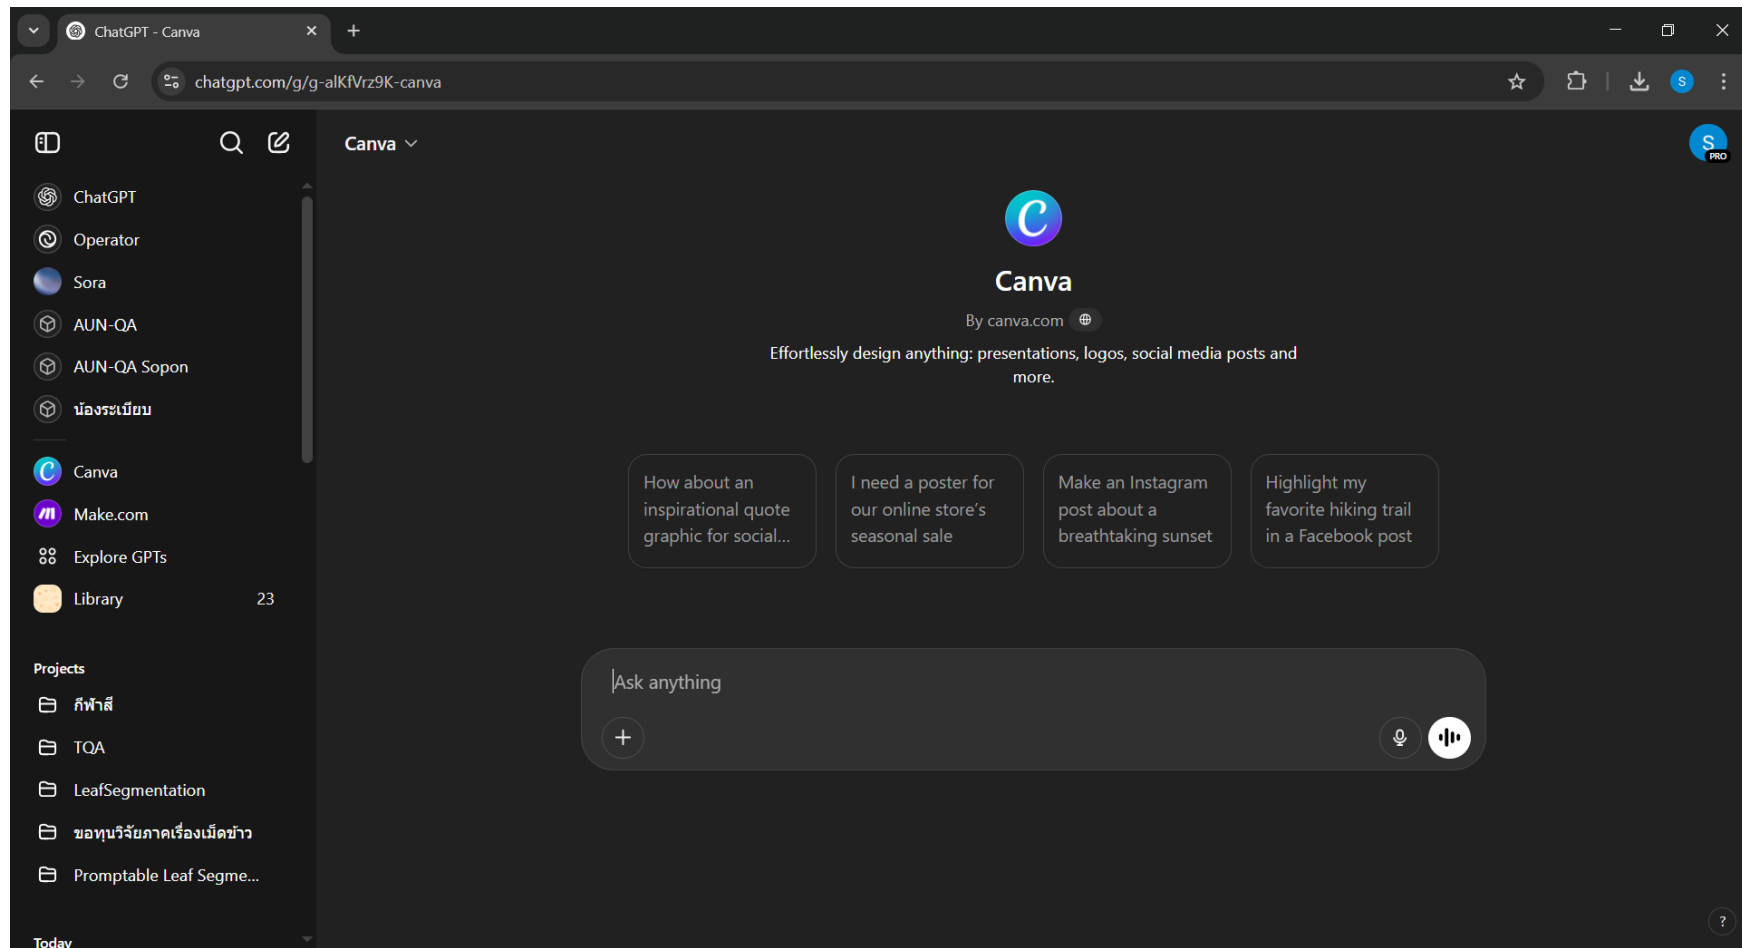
ChatGPT - Canva

chatgpt.com/g/g-alKfVrz9K-canva

S

ChatGPT
Operator
Sora
AUN-QA
AUN-QA Sopon
น้องระเบียบ

Canva
Make.com
Explore GPTs
Library 23

Projects
กีฬาสี
TQA
LeafSegmentation
ขอทุนวิจัยภาคเรื่องเม็ดข้าว
Promptable Leaf Segme...

Today

Canva

S PRO

Canva

By canva.com

Effortlessly design anything: presentations, logos, social media posts and more.

How about an inspirational quote graphic for social...

I need a poster for our online store's seasonal sale

Make an Instagram post about a breathtaking sunset

Highlight my favorite hiking trail in a Facebook post

Ask anything

?